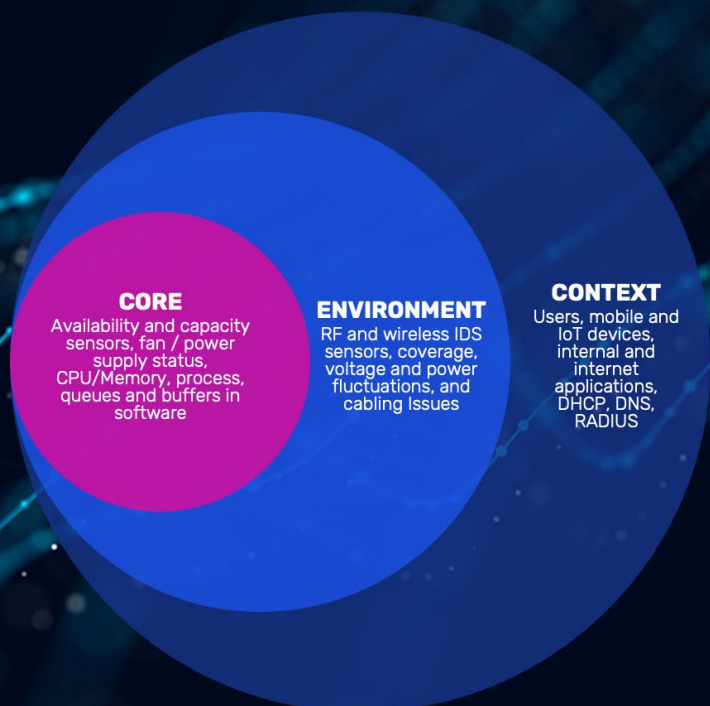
CORE
Availability and capacity sensors, fan / power supply status, CPU/Memory, process, queues and buffers in software

ENVIRONMENT
RF and wireless IDS sensors, coverage, voltage and power fluctuations, and cabling Issues

CONTEXT
Users, mobile and IoT devices, internal and internet applications, DHCP, DNS, RADIUS